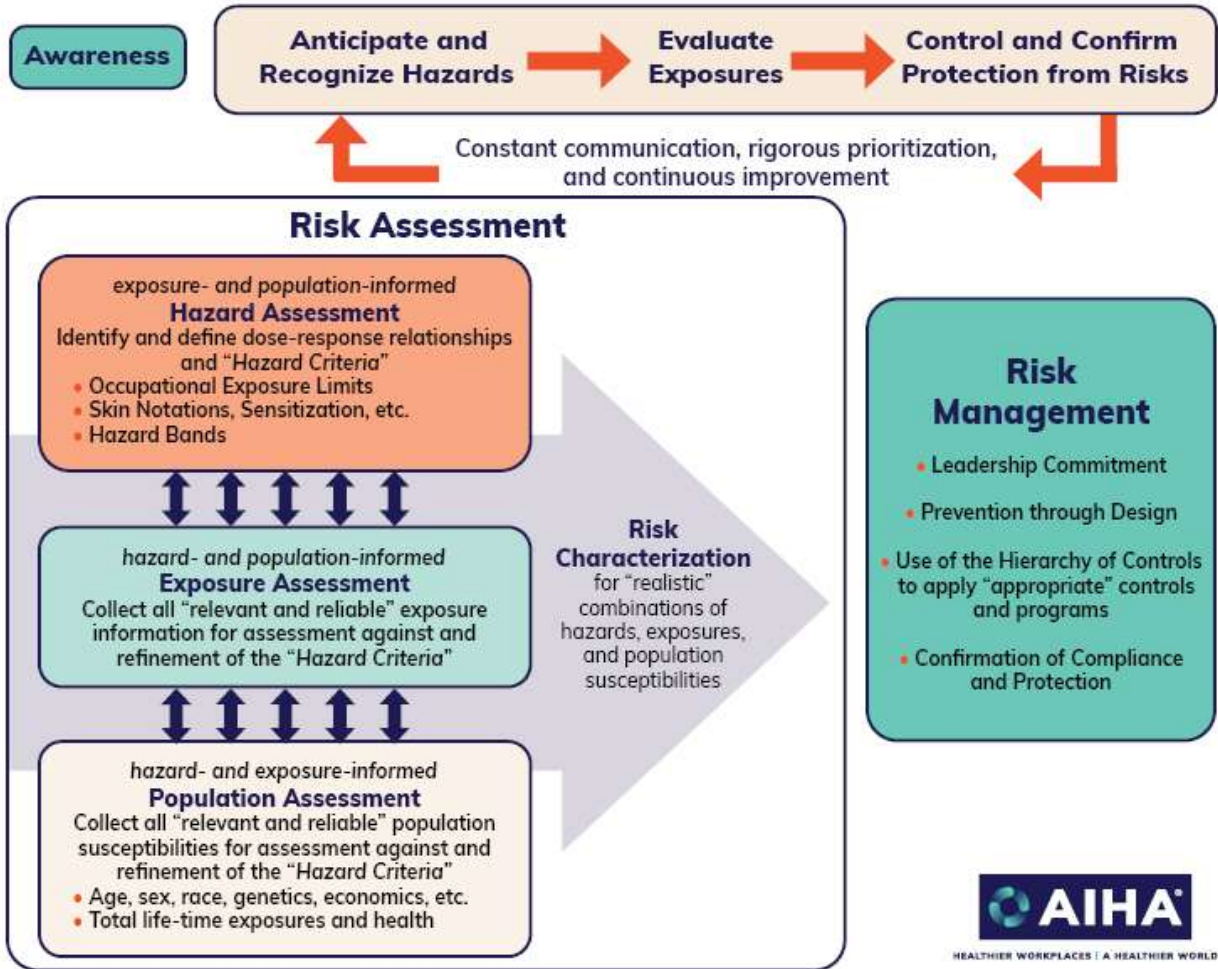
Awareness

Anticipate and Recognize Hazards

Evaluate Exposures

Control and Confirm Protection from Risks

Constant communication, rigorous prioritization, and continuous improvement

Risk Assessment

exposure- and population-informed
Hazard Assessment
Identify and define dose-response relationships and "Hazard Criteria"
• Occupational Exposure Limits
• Skin Notations, Sensitization, etc.
• Hazard Bands

hazard- and population-informed
Exposure Assessment
Collect all "relevant and reliable" exposure information for assessment against and refinement of the "Hazard Criteria"

hazard- and exposure-informed
Population Assessment
Collect all "relevant and reliable" population susceptibilities for assessment against and refinement of the "Hazard Criteria"
• Age, sex, race, genetics, economics, etc.
• Total life-time exposures and health

Risk Characterization
for "realistic" combinations of hazards, exposures, and population susceptibilities

Risk Management

• Leadership Commitment

• Prevention through Design

• Use of the Hierarchy of Controls to apply "appropriate" controls and programs

• Confirmation of Compliance and Protection

AIHA
HEALTHIER WORKPLACES | A HEALTHIER WORLD